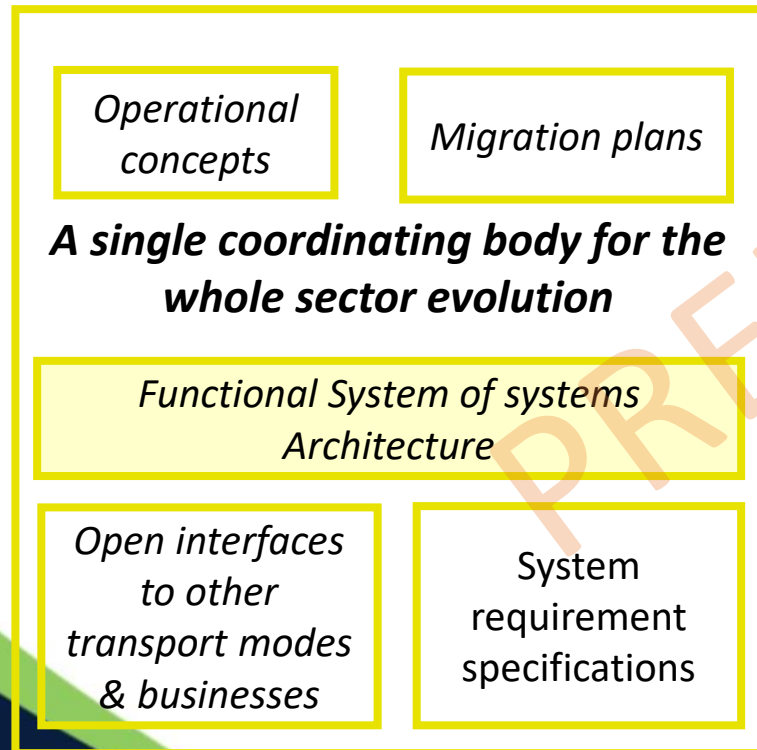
Operational concepts

Migration plans

A single coordinating body for the whole sector evolution

Functional System of systems Architecture

Open interfaces to other transport modes & businesses

System requirement specifications

PRE